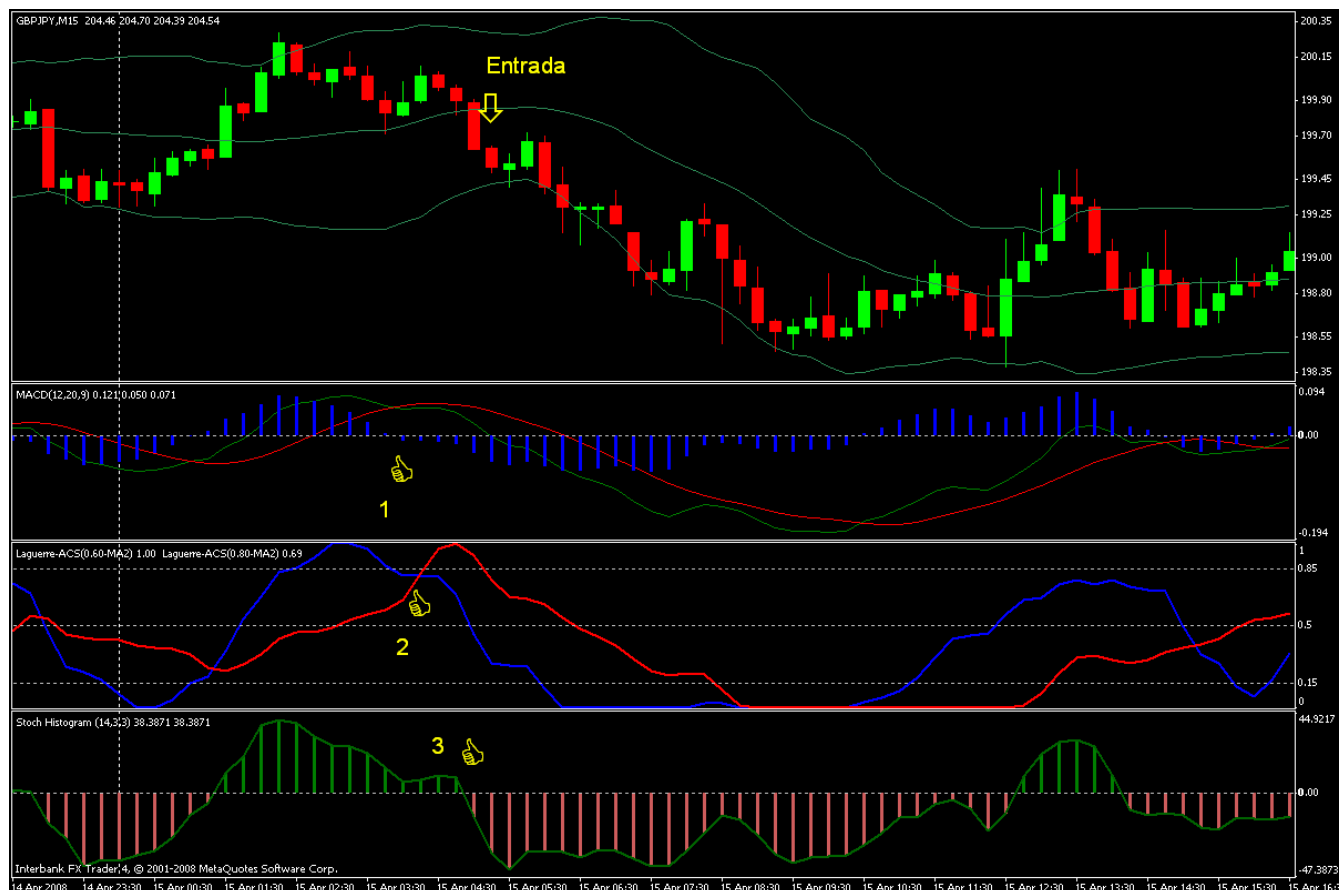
GBPJPY,M15 204.46 204.70 204.39 204.54

Entrada

200.35
200.15
199.90
199.70
199.45
199.25
199.00
198.80
198.55
198.35

MACD(12,20,9) 0.121 0.050 0.071

1

0.094
0.00
-0.194

Laguerre-ACS(0.60-MA2) 1.00 Laguerre-ACS(0.80-MA2) 0.69

2

1
0.85
0.5
0.15
0

Stoch Histogram (14,3,3) 38.3871 38.3871

3

44.9217
0.00
-47.3873

Interbank FX Trader 4, © 2001-2008 MetaQuotes Software Corp.

14 Apr 2008 14 Apr 23:30 15 Apr 00:30 15 Apr 01:30 15 Apr 02:30 15 Apr 03:30 15 Apr 04:30 15 Apr 05:30 15 Apr 06:30 15 Apr 07:30 15 Apr 08:30 15 Apr 09:30 15 Apr 10:30 15 Apr 11:30 15 Apr 12:30 15 Apr 13:30 15 Apr 14:30 15 Apr 15:30 15 Apr 16:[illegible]